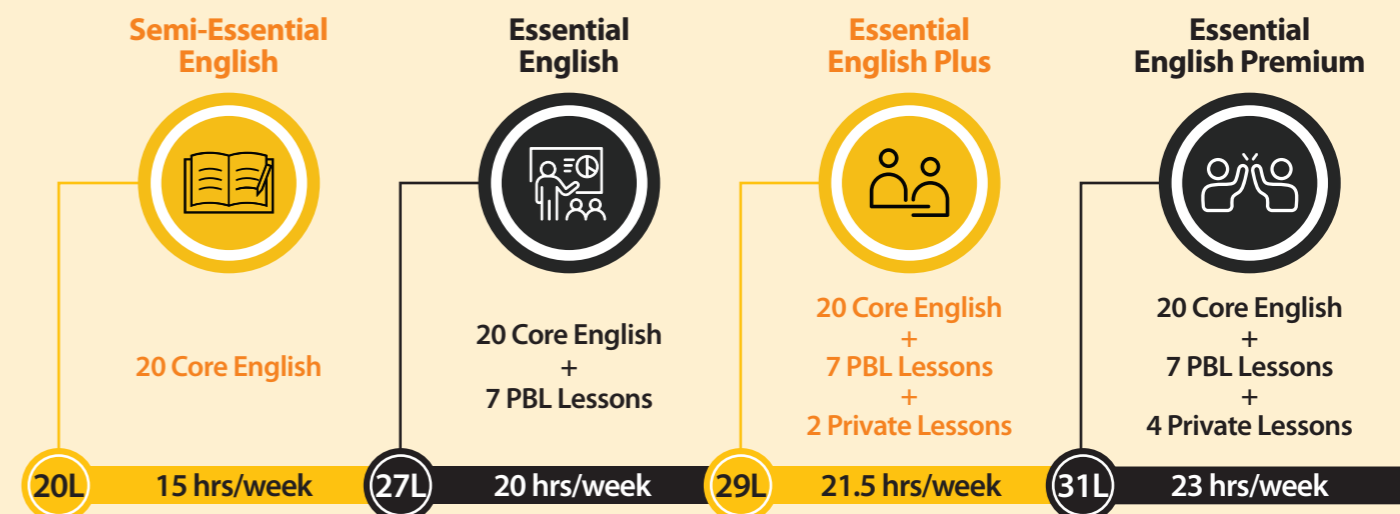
Semi-Essential English

20 Core English

20L 15 hrs/week

Essential English

20 Core English
+
7 PBL Lessons

27L 20 hrs/week

Essential English Plus

20 Core English
+
7 PBL Lessons
+
2 Private Lessons

29L 21.5 hrs/week

Essential English Premium

20 Core English
+
7 PBL Lessons
+
4 Private Lessons

31L 23 hrs/week